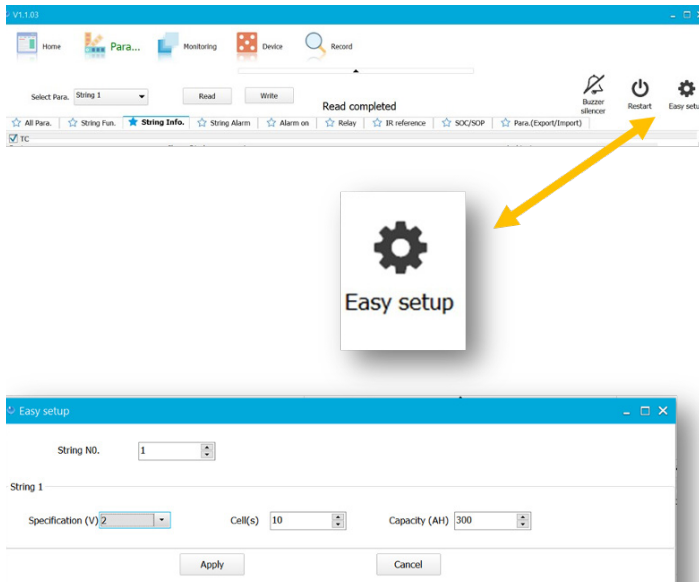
V1.1.03

Home Para... Monitoring Device Record

Select Para. String 1 Read Write Read completed

Buzzer silencer Restart Easy setu

All Para. String Fun. String Info. String Alarm Alarm on Relay IR reference SOC/SOP Para.(Export/Import)

TC

Easy setup

Easy setup

String N0. 1

String 1

Specification (V) 2 Cell(s) 10 Capacity (AH) 300

Apply Cancel